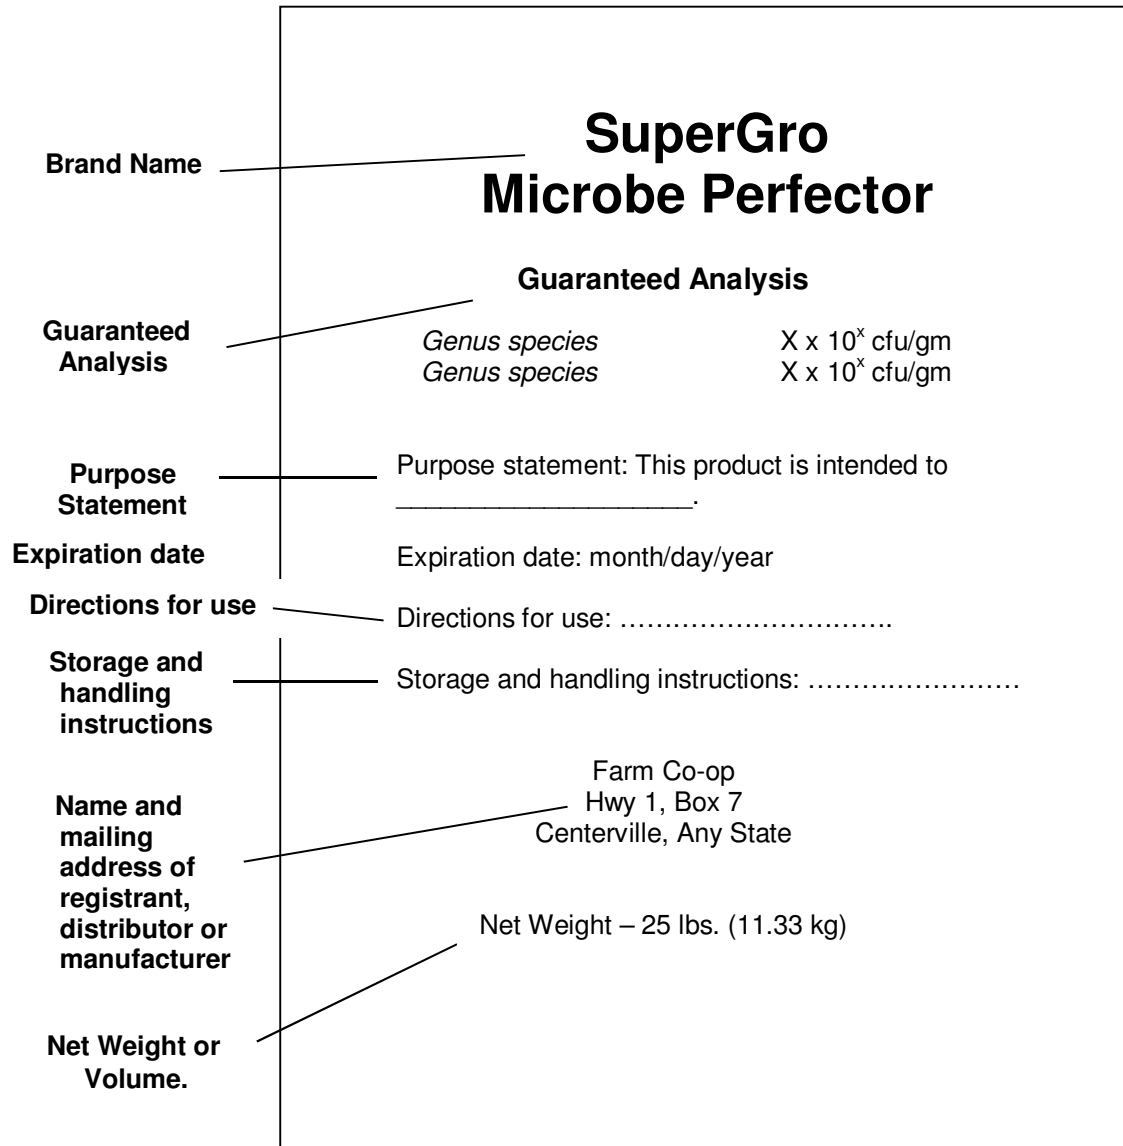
Brand Name

SuperGro
Microbe Perfector

Guaranteed Analysis

Guaranteed Analysis

*Genus species* X x $10^x$ cfu/gm
*Genus species* X x $10^x$ cfu/gm

Purpose Statement

Purpose statement: This product is intended to ____________________.

Expiration date

Expiration date: month/day/year

Directions for use

Directions for use: …………………………..

Storage and handling instructions

Storage and handling instructions: ……………………

Name and mailing address of registrant, distributor or manufacturer

Farm Co-op
Hwy 1, Box 7
Centerville, Any State

Net Weight – 25 lbs. (11.33 kg)

Net Weight or Volume.